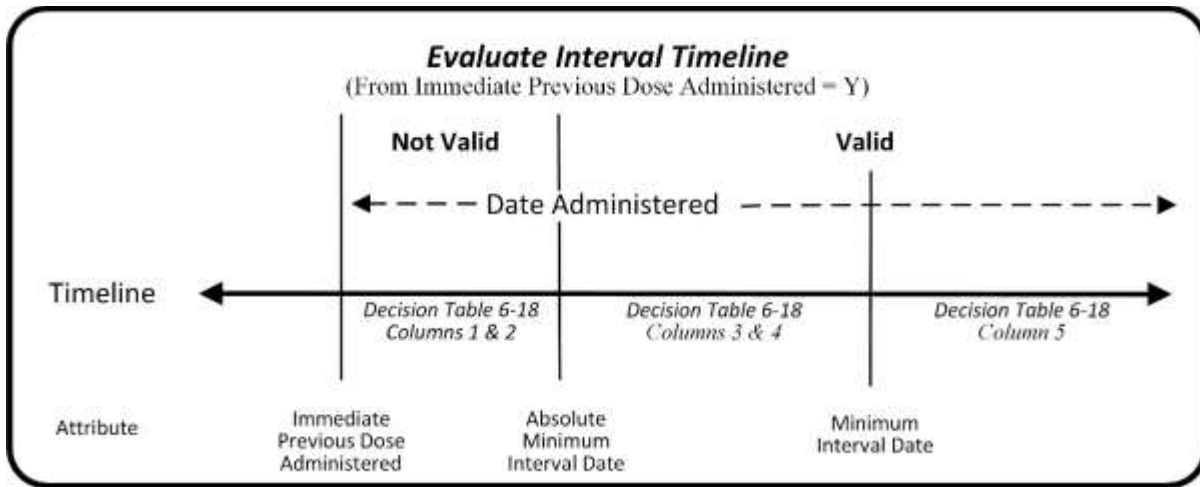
Evaluate Interval Timeline
(From Immediate Previous Dose Administered = Y)

Not Valid

Valid

Date Administered

Timeline

Decision Table 6-18
Columns 1 & 2

Decision Table 6-18
Columns 3 & 4

Decision Table 6-18
Column 5

Attribute

Immediate Previous Dose Administered

Absolute Minimum Interval Date

Minimum Interval Date